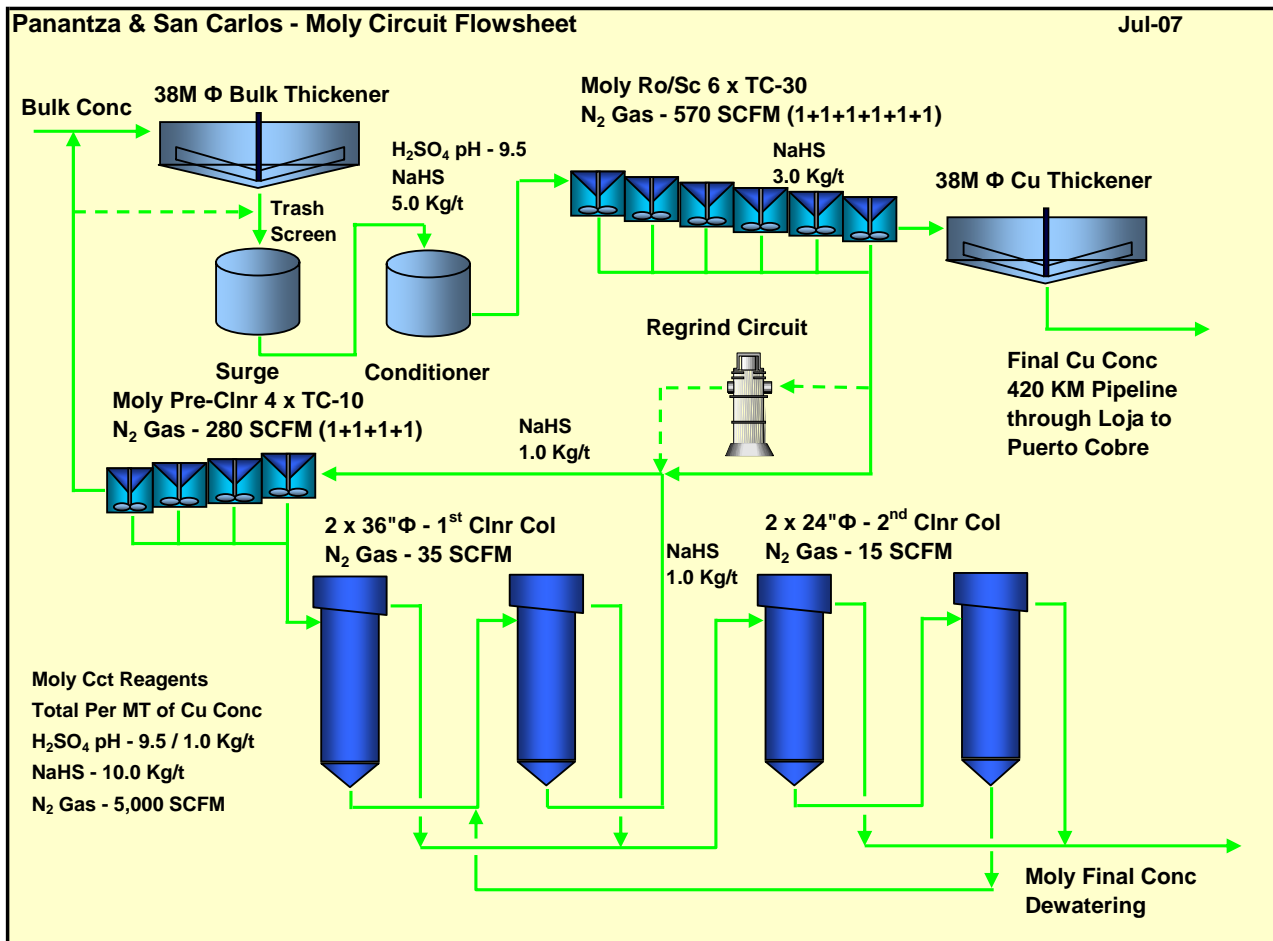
Panantza & San Carlos - Moly Circuit Flowsheet

Jul-07

Bulk Conc

38M Φ Bulk Thickener

$H_2SO_4$ pH - 9.5

NaHS

5.0 Kg/t

Trash Screen

Surge

Conditioner

Moly Ro/Sc 6 x TC-30

$N_2$ Gas - 570 SCFM (1+1+1+1+1+1)

NaHS

3.0 Kg/t

38M Φ Cu Thickener

Regrind Circuit

Final Cu Conc

420 KM Pipeline through Loja to Puerto Cobre

Moly Pre-Clnr 4 x TC-10

$N_2$ Gas - 280 SCFM (1+1+1+1)

NaHS

1.0 Kg/t

2 x 36"Φ - 1$^{st}$ Clnr Col

$N_2$ Gas - 35 SCFM

NaHS

1.0 Kg/t

2 x 24"Φ - 2$^{nd}$ Clnr Col

$N_2$ Gas - 15 SCFM

Moly Cct Reagents

Total Per MT of Cu Conc

$H_2SO_4$ pH - 9.5 / 1.0 Kg/t

NaHS - 10.0 Kg/t

$N_2$ Gas - 5,000 SCFM

Moly Final Conc Dewatering